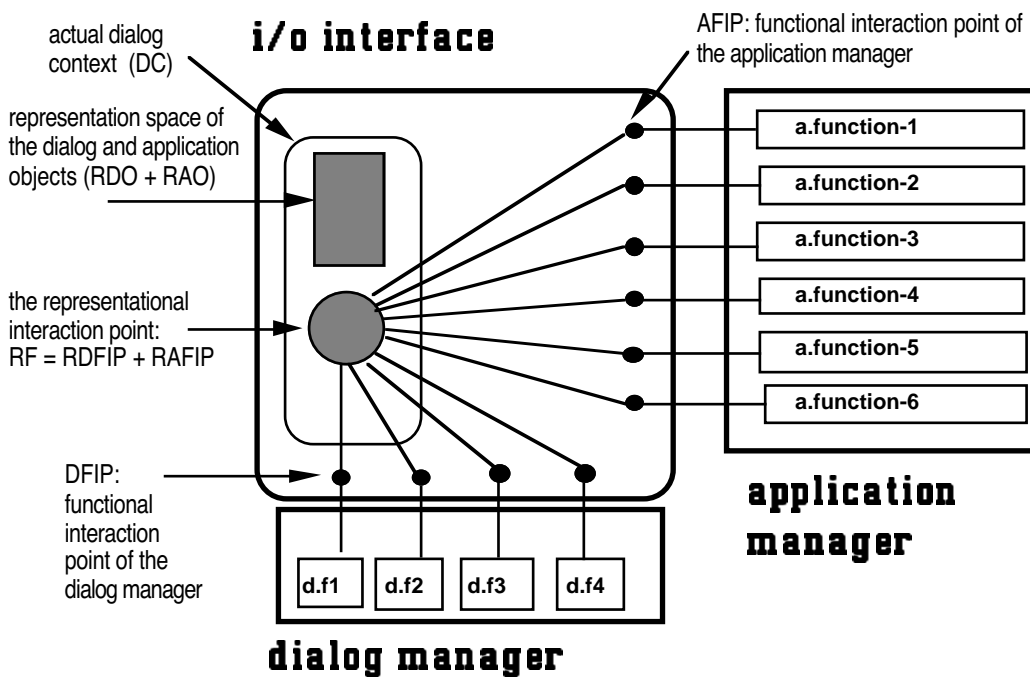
actual dialog context (DC)

i/o interface

AFIP: functional interaction point of the application manager

representation space of the dialog and application objects (RDO + RAO)

a.function-1

a.function-2

a.function-3

the representational interaction point: RF = RDFIP + RAFIP

a.function-4

a.function-5

a.function-6

DFIP: functional interaction point of the dialog manager

application manager

d.f1

d.f2

d.f3

d.f4

dialog manager